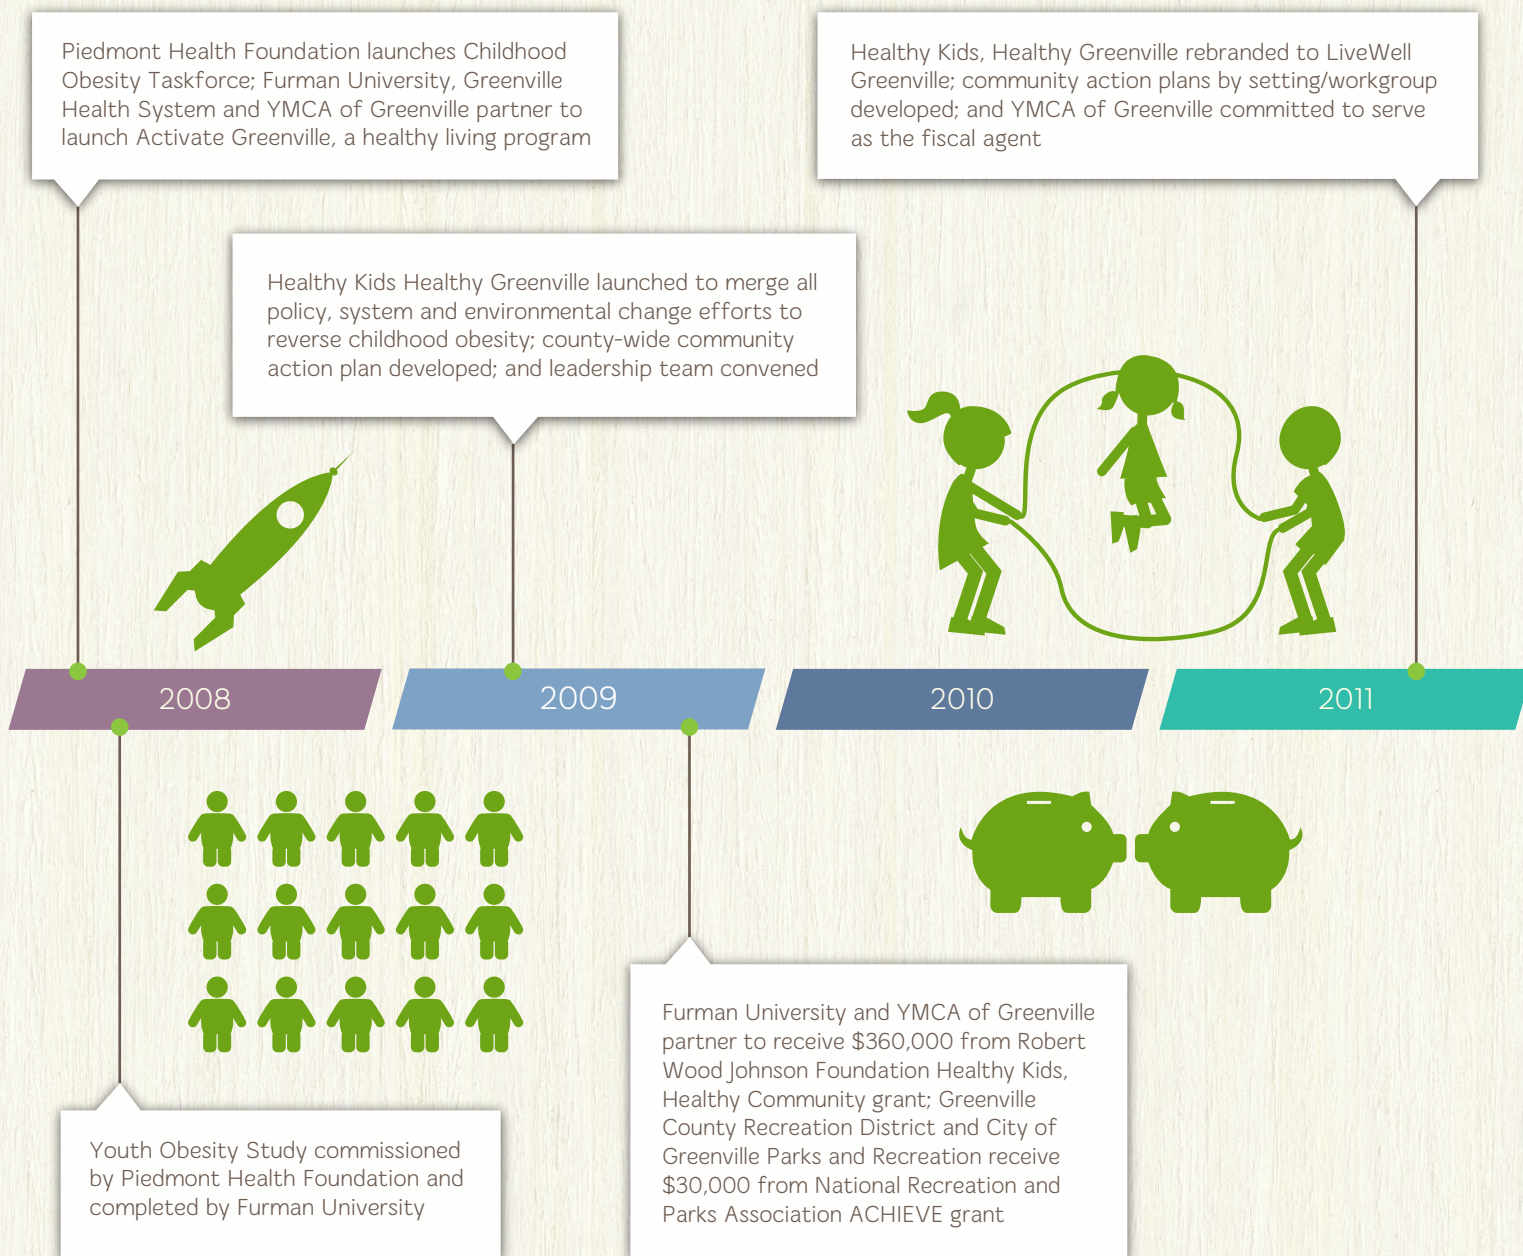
Piedmont Health Foundation launches Childhood Obesity Taskforce; Furman University, Greenville Health System and YMCA of Greenville partner to launch Activate Greenville, a healthy living program

Healthy Kids, Healthy Greenville rebranded to LiveWell Greenville; community action plans by setting/workgroup developed; and YMCA of Greenville committed to serve as the fiscal agent

Healthy Kids Healthy Greenville launched to merge all policy, system and environmental change efforts to reverse childhood obesity; county-wide community action plan developed; and leadership team convened

2008

2009

2010

2011

Youth Obesity Study commissioned by Piedmont Health Foundation and completed by Furman University

Furman University and YMCA of Greenville partner to receive $360,000 from Robert Wood Johnson Foundation Healthy Kids, Healthy Community grant; Greenville County Recreation District and City of Greenville Parks and Recreation receive $30,000 from National Recreation and Parks Association ACHIEVE grant